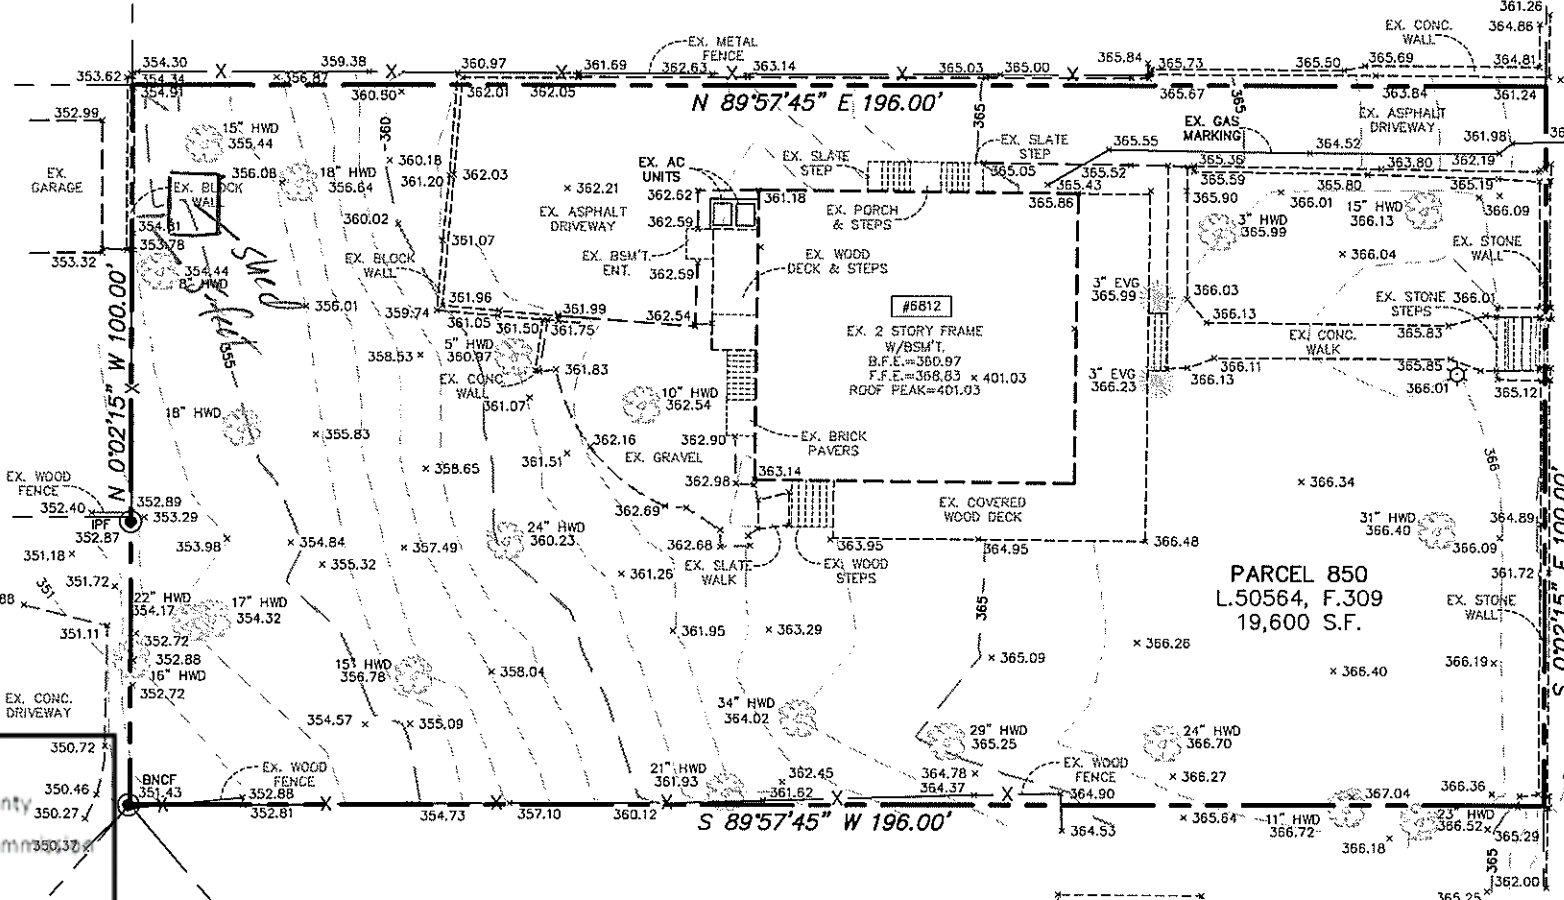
361.26
364.86
EX. CONC. WALL
EX. METAL FENCE
354.30
359.38
360.97
361.69
362.63
363.14
365.03
365.00
365.84
365.73
365.50
365.69
364.81
353.62
354.34
356.87
354.91
360.50
362.01
362.05
N 89°57'45" E 196.00'
365
365.67
365
363.84
361.24
EX. ASPHALT DRIVEWAY
352.99
15" HWD
355.44
360
EX. SLATE STEP
EX. GAS MARKING
365.55
364.52
361.98
EX. GARAGE
EX. BLOCK WALL
356.08
18" HWD
356.64
360.18
361.20
362.03
EX. AC UNITS
EX. SLATE STEP
365.05
365.52
365.43
365.36
363.80
362.19
365.59
365.80
365.19
362.21
362.62
361.18
365.86
365.90
366.01
15" HWD
366.13
366.09
354.81
353.78
360.02
EX. ASPHALT DRIVEWAY
362.59
EX. PORCH & STEPS
3" HWD
365.99
361.07
EX. STONE WALL
353.32
354.44
8" HWD
EX. BLOCK WALL
EX. BSM'T. ENT.
362.59
EX. WOOD DECK & STEPS
366.04
3" EVG
365.99
366.03
EX. STONE STEPS
366.01
Shed
356.01
359.74
361.96
361.99
362.54
#6812
366.13
365.83
361.05
361.50
361.75
EX. 2 STORY FRAME W/BSM'T.
B.F.E.=360.97
F.F.E.=368.83
ROOF PEAK=401.03
401.03
EX. CONC. WALK
358.53
5" HWD
360.97
355
3" EVG
366.23
366.11
366.13
365.85
366.01
361.83
365.12
EX. CONC. WALL
18" HWD
10" HWD
362.54
361.07
355.83
362.16
362.90
EX. BRICK PAVERS
366
EX. GRAVEL
361.51
358.65
363.14
EX. WOOD FENCE
352.89
362.98
366.34
352.40
353.29
IPF
352.87
362.69
24" HWD
360.23
EX. COVERED WOOD DECK
364.89
31" HWD
366.40
366.09
351.18
353.98
354.84
357.49
362.68
363.95
364.95
366.48
355.32
EX. SLATE WALK
EX. WOOD STEPS
351.72
351
361.26
PARCEL 850
L.50564, F.309
19,600 S.F.
361.72
22" HWD
354.17
17" HWD
354.32
EX. STONE WALL
88
351.11
352.72
361.95
363.29
352.88
366.26
16" HWD
15" HWD
356.78
358.04
365
365.09
366.19
366.40
352.72
EX. CONC. DRIVEWAY
354.57
355.09
34" HWD
364.02
29" HWD
365.25
24" HWD
366.70
350.72
BNCF
351.43
EX. WOOD FENCE
352.88
21" HWD
361.93
362.45
361.62
364.78
364.37
EX. WOOD FENCE
364.90
366.27
366.36
350.46
367.04
352.81
354.73
357.10
360.12
S 89°57'45" W 196.00'
365.64
11" HWD
366.72
23" HWD
366.52
365.29
350.27
364.53
366.18
365
350.37
362.00
365.25
S 0°02'15" E 100.00'
N 0°02'15" W 100.00'
nty
mmission